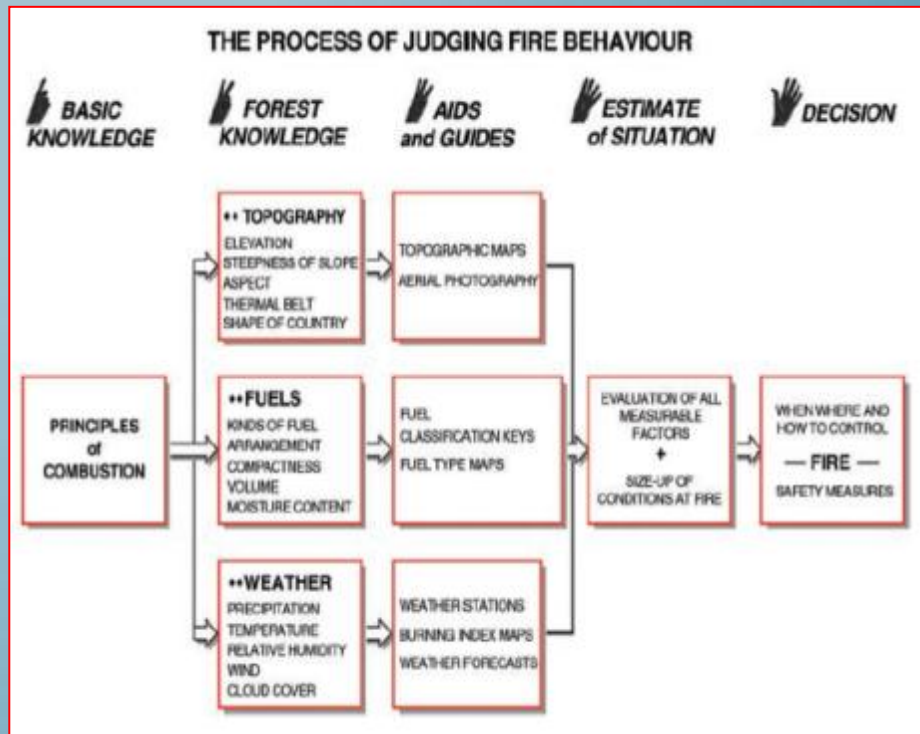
THE PROCESS OF JUDGING FIRE BEHAVIOUR

BASIC KNOWLEDGE

FOREST KNOWLEDGE

AIDS and GUIDES

ESTIMATE of SITUATION

DECISION

PRINCIPLES of COMBUSTION

•• TOPOGRAPHY
ELEVATION
STEEPNESS OF SLOPE
ASPECT
THERMAL BELT
SHAPE OF COUNTRY

TOPOGRAPHIC MAPS
AERIAL PHOTOGRAPHY

•• FUELS
KINDS OF FUEL
ARRANGEMENT
COMPACTNESS
VOLUME
MOISTURE CONTENT

FUEL
CLASSIFICATION KEYS
FUEL TYPE MAPS

•• WEATHER
PRECIPITATION
TEMPERATURE
RELATIVE HUMIDITY
WIND
CLOUD COVER

WEATHER STATIONS
BURNING INDEX MAPS
WEATHER FORECASTS

EVALUATION OF ALL MEASURABLE FACTORS
+
SIZE-UP OF CONDITIONS AT FIRE

WHEN WHERE AND HOW TO CONTROL
— FIRE —
SAFETY MEASURES